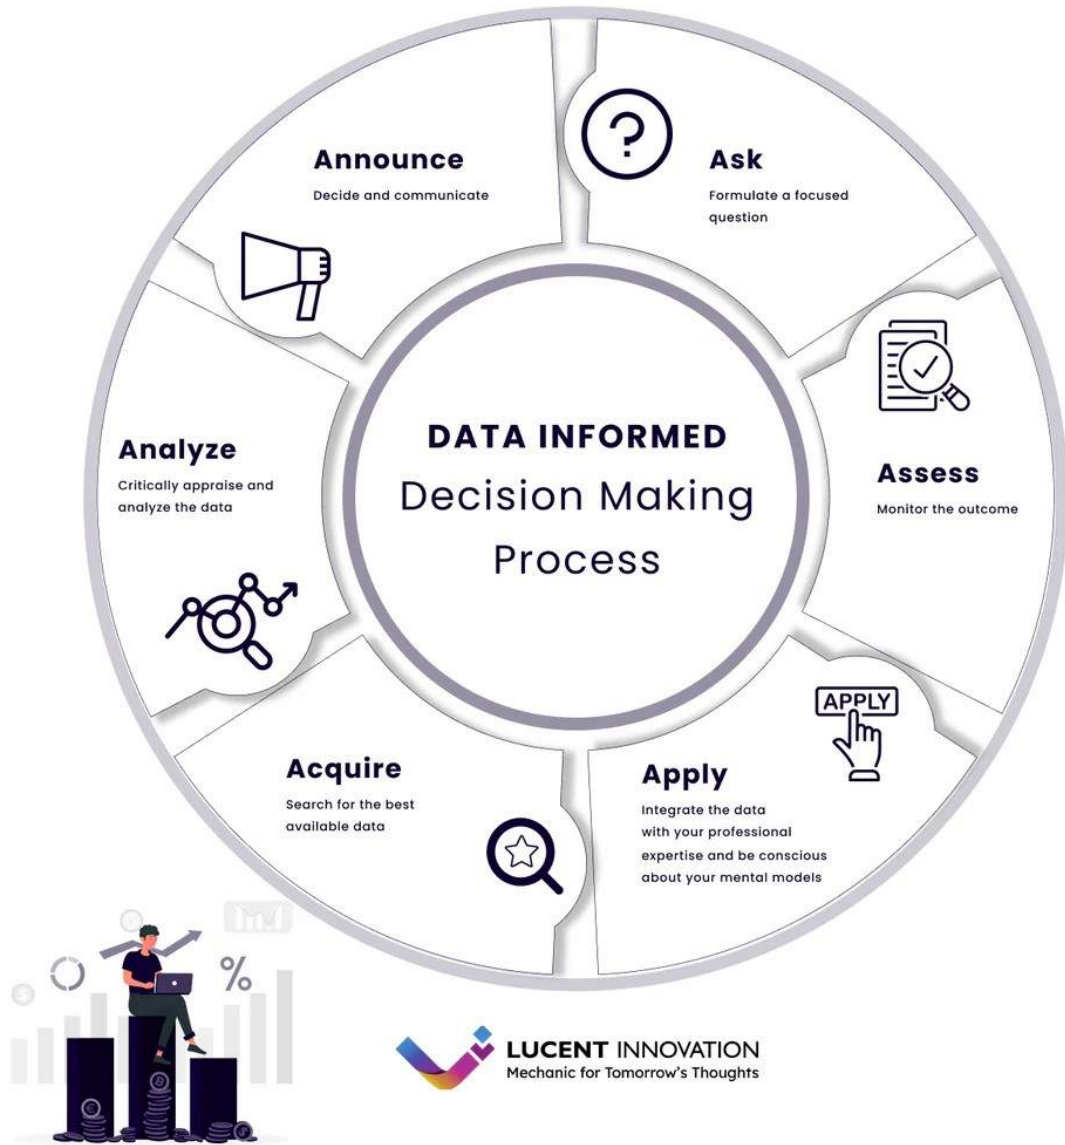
Announce
Decide and communicate

Ask
Formulate a focused question

DATA INFORMED
Decision Making Process

Assess
Monitor the outcome

Analyze
Critically appraise and analyze the data

APPLY

Acquire
Search for the best available data

Apply
Integrate the data with your professional expertise and be conscious about your mental models

%

LUCENT INNOVATION
Mechanic for Tomorrow's Thoughts